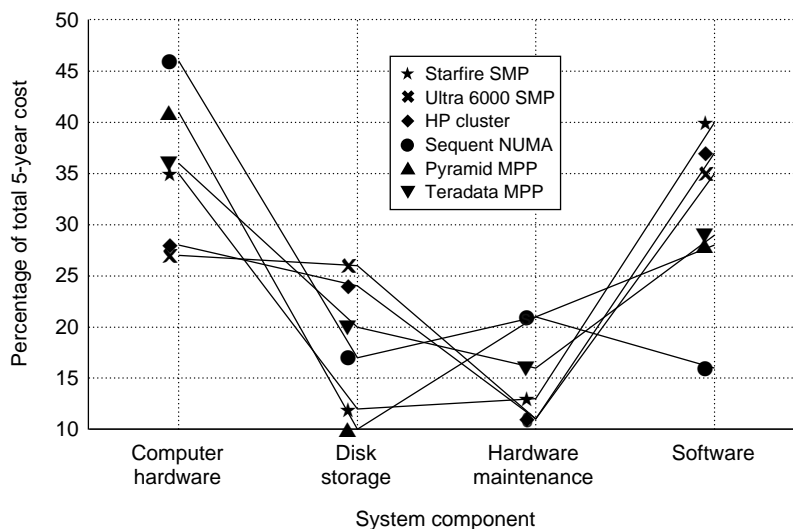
50
45
40
35
30
25
20
15
10

Percentage of total 5-year cost

Starfire SMP
Ultra 6000 SMP
HP cluster
Sequent NUMA
Pyramid MPP
Teradata MPP

Computer hardware
Disk storage
Hardware maintenance
Software

System component